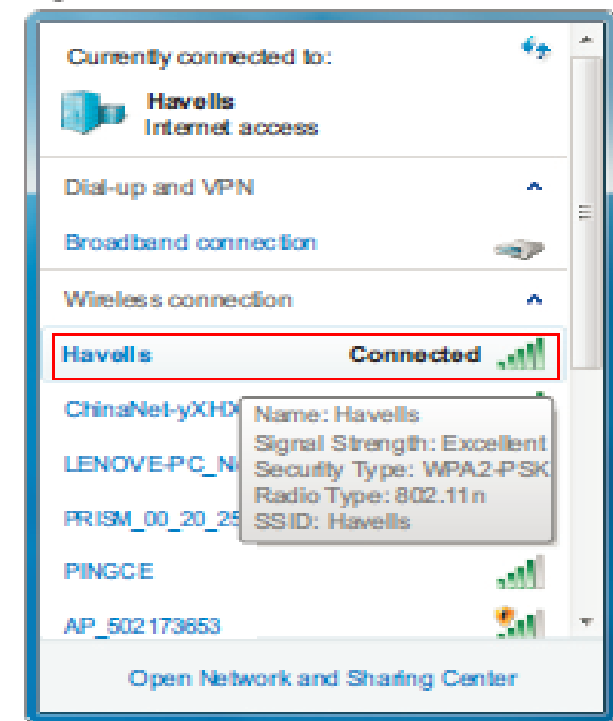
Currently connected to:

Havells
Internet access

Dial-up and VPN

Broadband connection

Wireless connection

Havells Connected

ChinaNet-yXHX

LENOVE-PC_N

PRISM_00_20_25

PINGCE

AP_502173853

Name: Havells
Signal Strength: Excellent
Security Type: WPA2-PSK
Radio Type: 802.11n
SSID: Havells

Open Network and Sharing Center